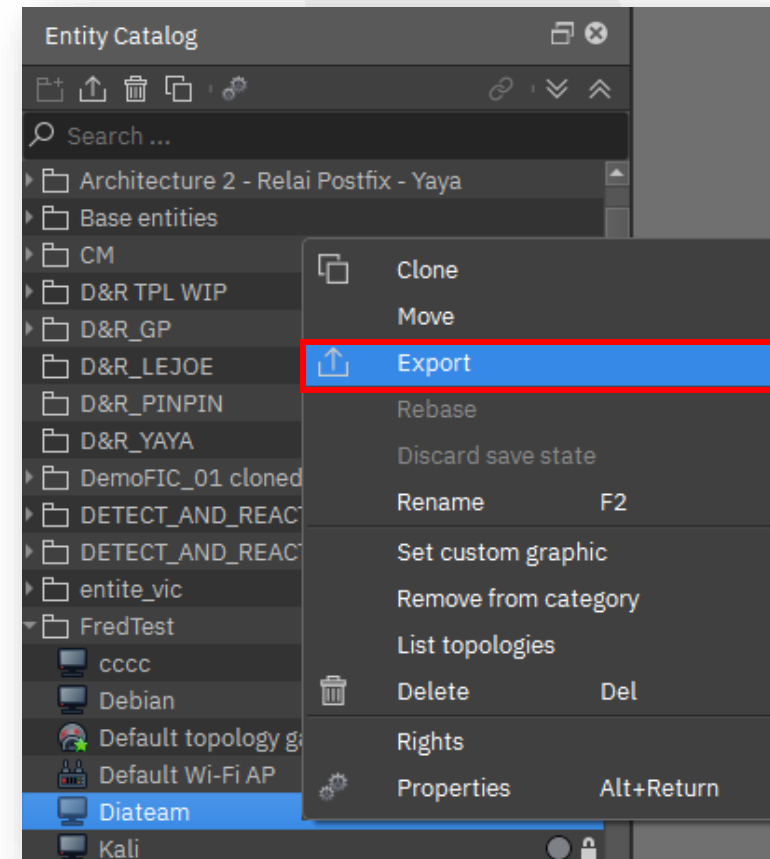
Entity Catalog

Search ...

Architecture 2 - Relai Postfix - Yaya
Base entities
CM
D&R TPL WIP
D&R_GP
D&R_LEJOE
D&R_PINPIN
D&R_YAYA
DemoFIC_01 cloned
DETECT_AND_REACT
DETECT_AND_REACT
entite_vic
FredTest
cccc
Debian
Default topology ga
Default Wi-Fi AP
Diateam
Kali

Clone
Move
Export
Rebase
Discard save state
Rename F2
Set custom graphic
Remove from category
List topologies
Delete Del
Rights
Properties Alt+Return